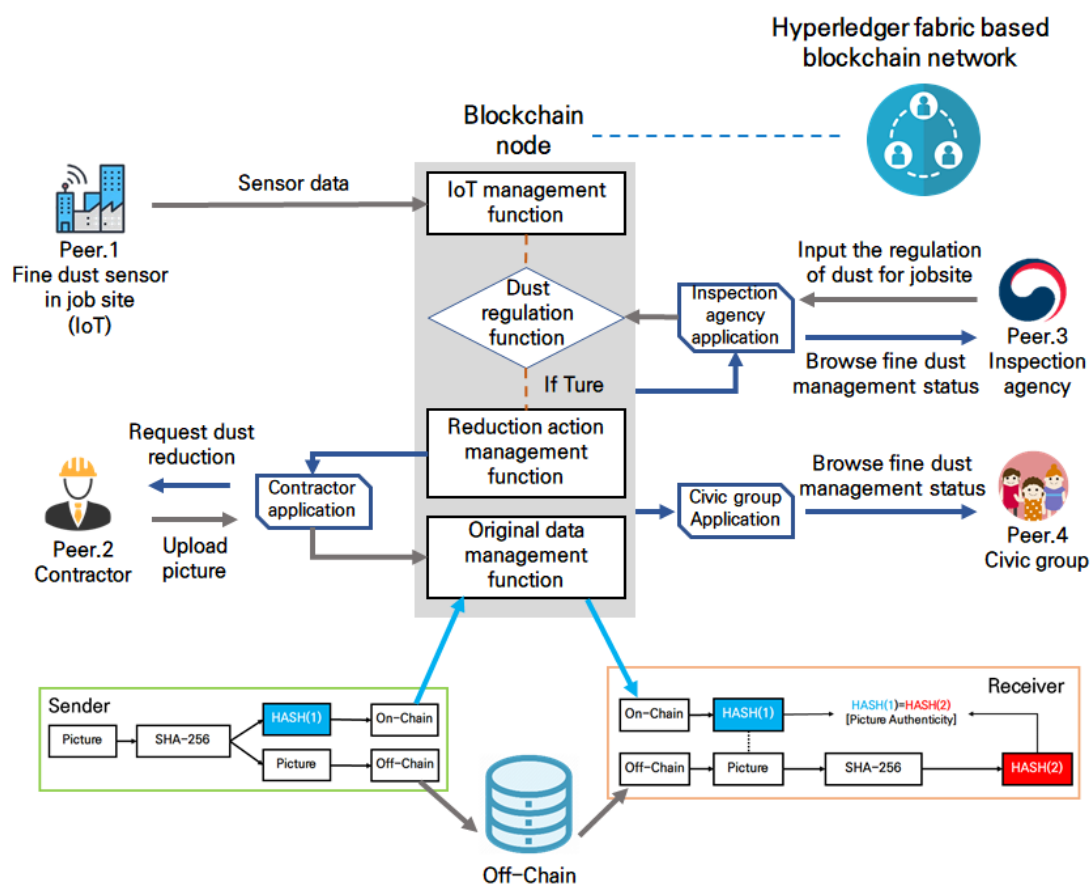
Hyperledger fabric based blockchain network

Blockchain node

Sensor data

IoT management function

Peer.1
Fine dust sensor in job site (IoT)

Dust regulation function

Inspection agency application

Input the regulation of dust for jobsite

Peer.3
Inspection agency

Browse fine dust management status

If Ture

Request dust reduction

Reduction action management function

Contractor application

Browse fine dust management status

Civic group Application

Peer.4
Civic group

Peer.2
Contractor

Upload picture

Original data management function

Sender

Picture

SHA-256

HASH(1)

On-Chain

Picture

Off-Chain

Receiver

On-Chain

HASH(1)

HASH(1)=HASH(2)
[Picture Authenticity]

Off-Chain

Picture

SHA-256

HASH(2)

Off-Chain